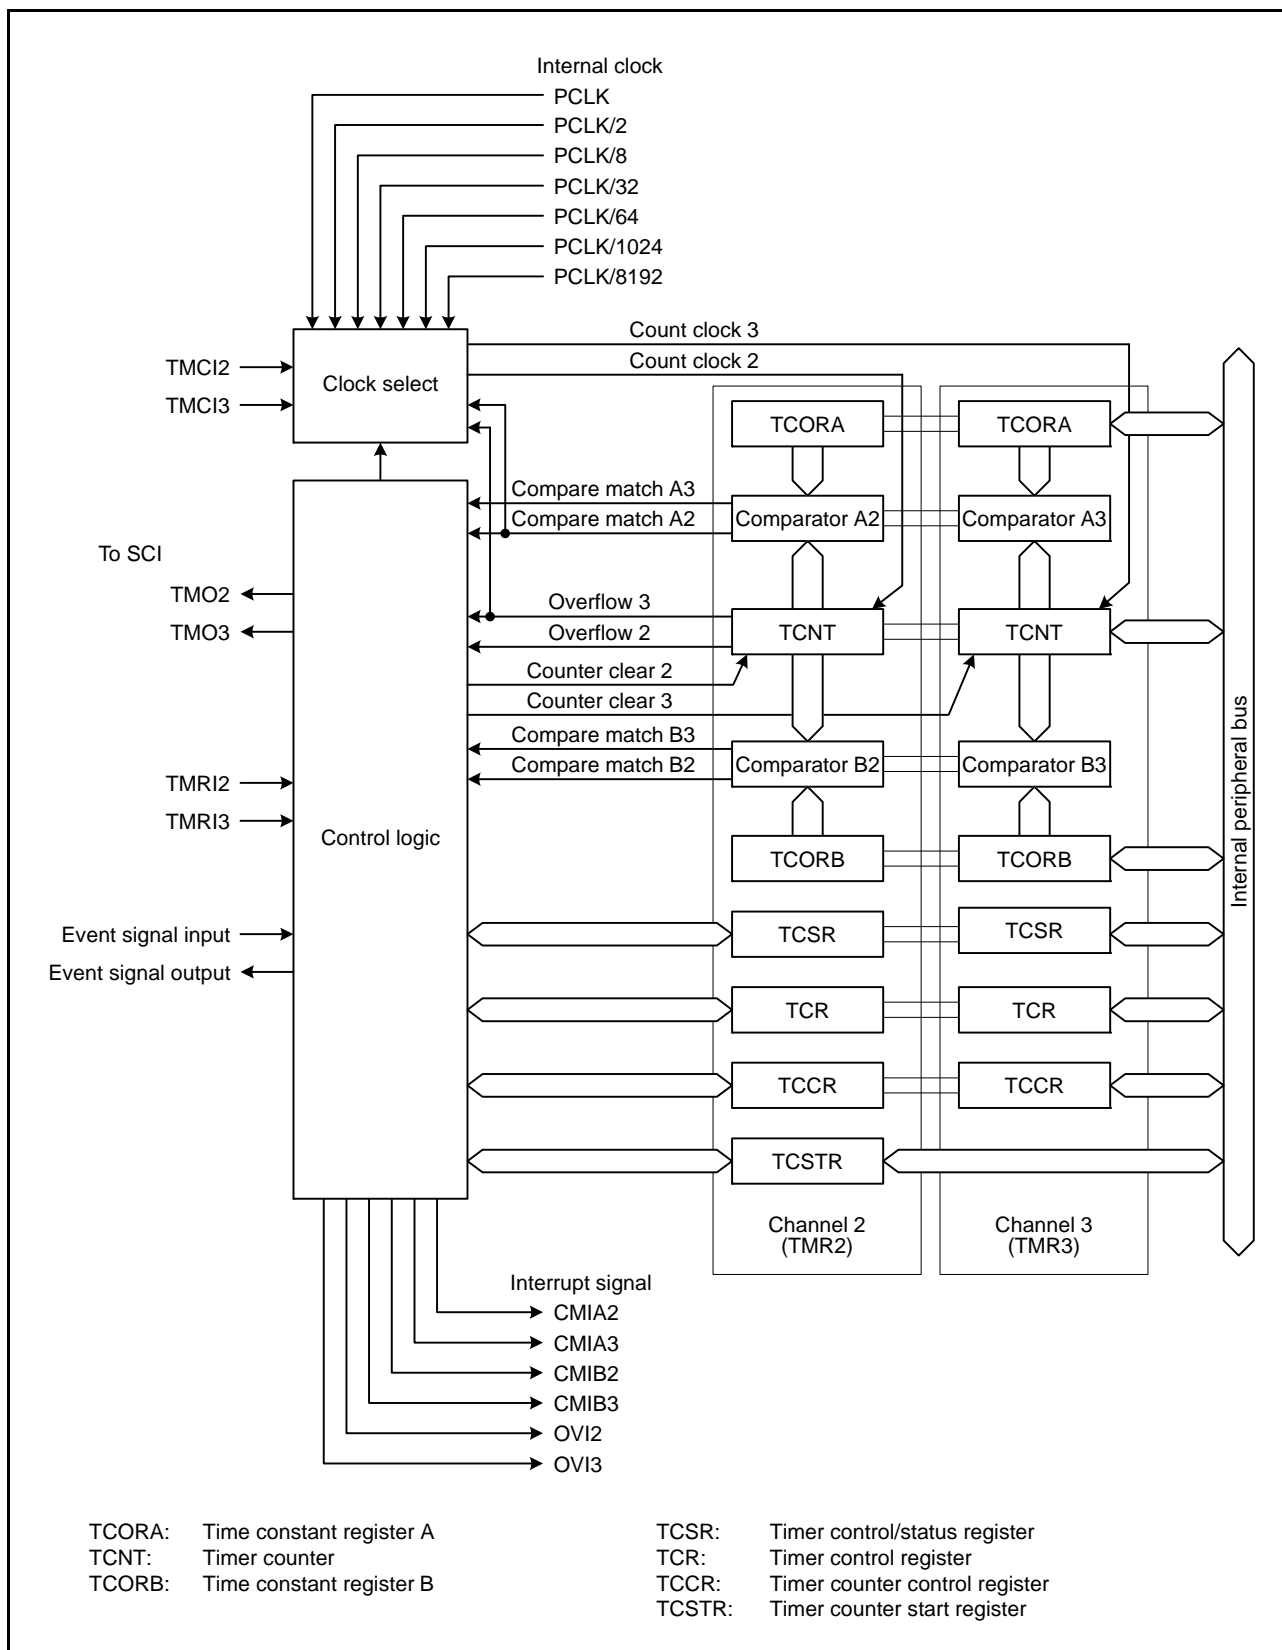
Internal clock
PCLK
PCLK/2
PCLK/8
PCLK/32
PCLK/64
PCLK/1024
PCLK/8192

Count clock 3
Count clock 2

TMCI2
TMCI3
Clock select

TCORA
TCORA

Compare match A3
Compare match A2
Comparator A2
Comparator A3

To SCI
TMO2
TMO3

Overflow 3
Overflow 2
TCNT
TCNT

Counter clear 2
Counter clear 3

Compare match B3
Compare match B2
Comparator B2
Comparator B3

TMRI2
TMRI3
Control logic

TCORB
TCORB

Event signal input
Event signal output

TCSR
TCSR
TCR
TCR
TCCR
TCCR
TCSTR

Internal peripheral bus

Channel 2
(TMR2)
Channel 3
(TMR3)

Interrupt signal
CMIA2
CMIA3
CMIB2
CMIB3
OVI2
OVI3

TCORA: Time constant register A
TCNT: Timer counter
TCORB: Time constant register B

TCSR: Timer control/status register
TCR: Timer control register
TCCR: Timer counter control register
TCSTR: Timer counter start register